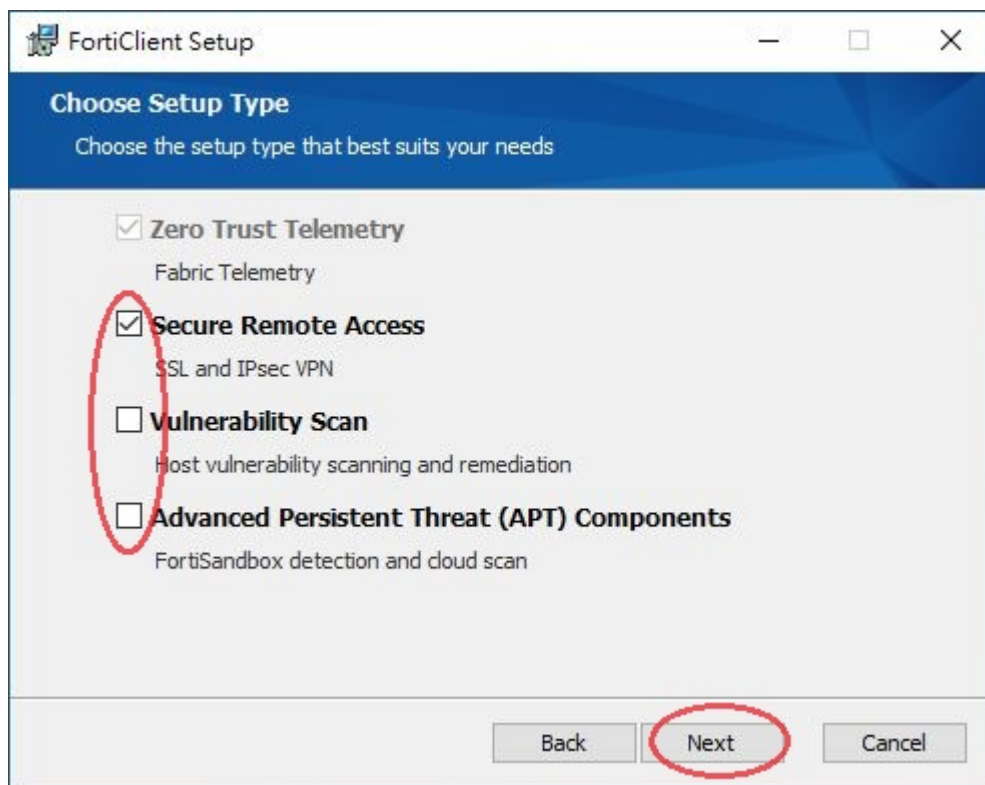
FortiClient Setup

Choose Setup Type

Choose the setup type that best suits your needs

☑ Zero Trust Telemetry

Fabric Telemetry

☑ Secure Remote Access

SSL and IPsec VPN

☐ Vulnerability Scan

Host vulnerability scanning and remediation

☐ Advanced Persistent Threat (APT) Components

FortiSandbox detection and cloud scan

Back Next Cancel